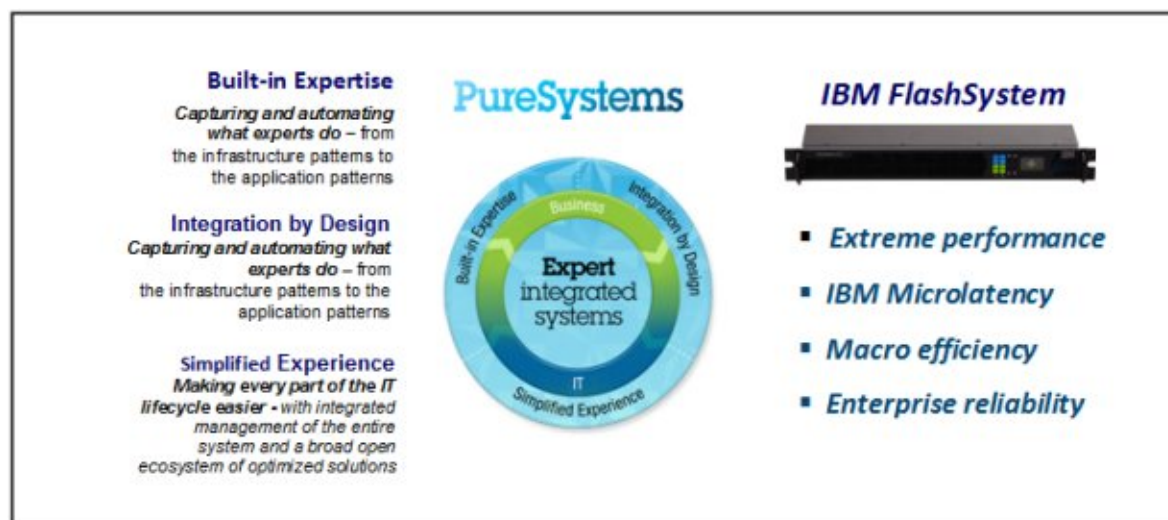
Built-in Expertise

Capturing and automating what experts do – from the infrastructure patterns to the application patterns

Integration by Design

Capturing and automating what experts do – from the infrastructure patterns to the application patterns

Simplified Experience

Making every part of the IT lifecycle easier - with integrated management of the entire system and a broad open ecosystem of optimized solutions

PureSystems

Built-in Expertise

Integration by Design

Business

Expert integrated systems

IT

Simplified Experience

IBM FlashSystem

▪ Extreme performance

▪ IBM Microlatency

▪ Macro efficiency

▪ Enterprise reliability